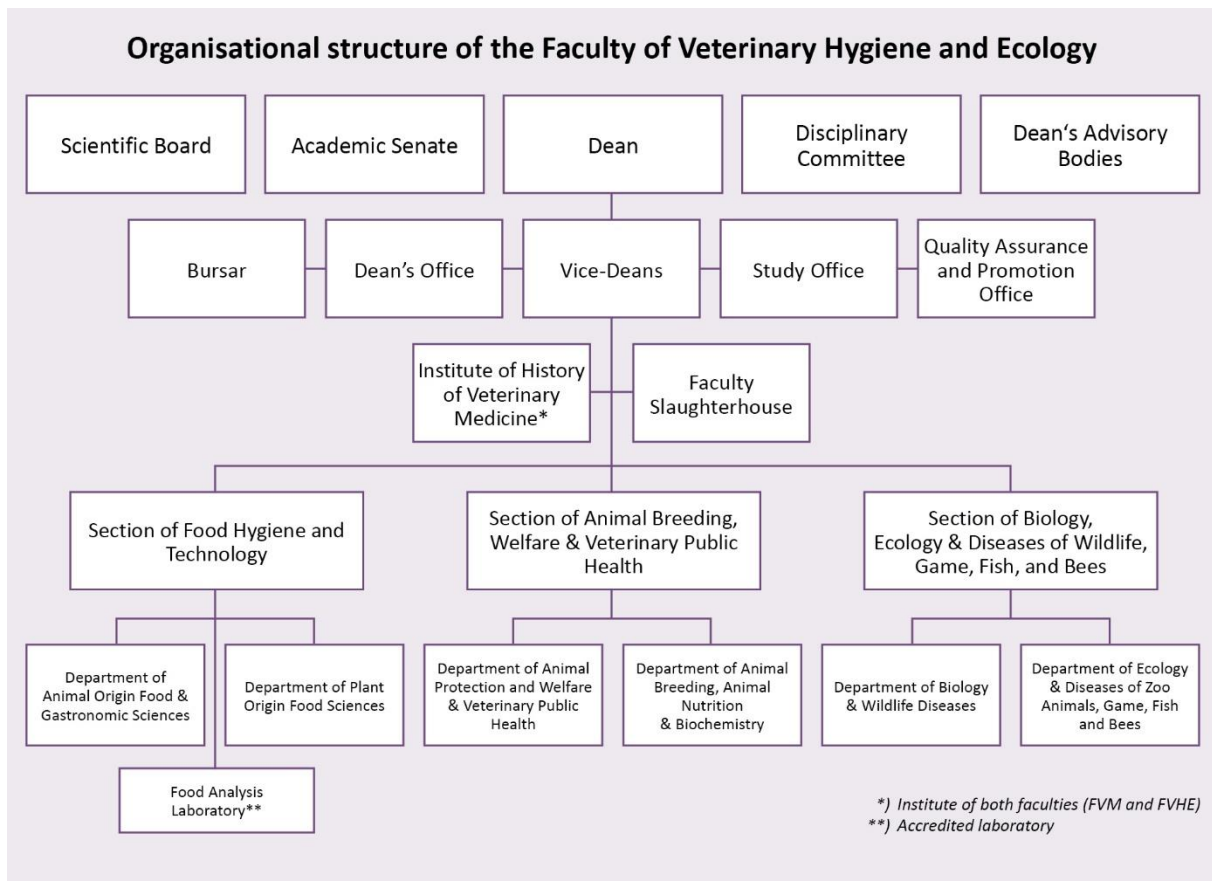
Organisational structure of the Faculty of Veterinary Hygiene and Ecology

Scientific Board

Academic Senate

Dean

Disciplinary Committee

Dean‘s Advisory Bodies

Bursar

Dean’s Office

Vice-Deans

Study Office

Quality Assurance and Promotion Office

Institute of History of Veterinary Medicine*

Faculty Slaughterhouse

Section of Food Hygiene and Technology

Section of Animal Breeding, Welfare & Veterinary Public Health

Section of Biology, Ecology & Diseases of Wildlife, Game, Fish, and Bees

Department of Animal Origin Food & Gastronomic Sciences

Department of Plant Origin Food Sciences

Department of Animal Protection and Welfare & Veterinary Public Health

Department of Animal Breeding, Animal Nutrition & Biochemistry

Department of Biology & Wildlife Diseases

Department of Ecology & Diseases of Zoo Animals, Game, Fish and Bees

Food Analysis Laboratory**

*) Institute of both faculties (FVM and FVHE)
**) Accredited laboratory